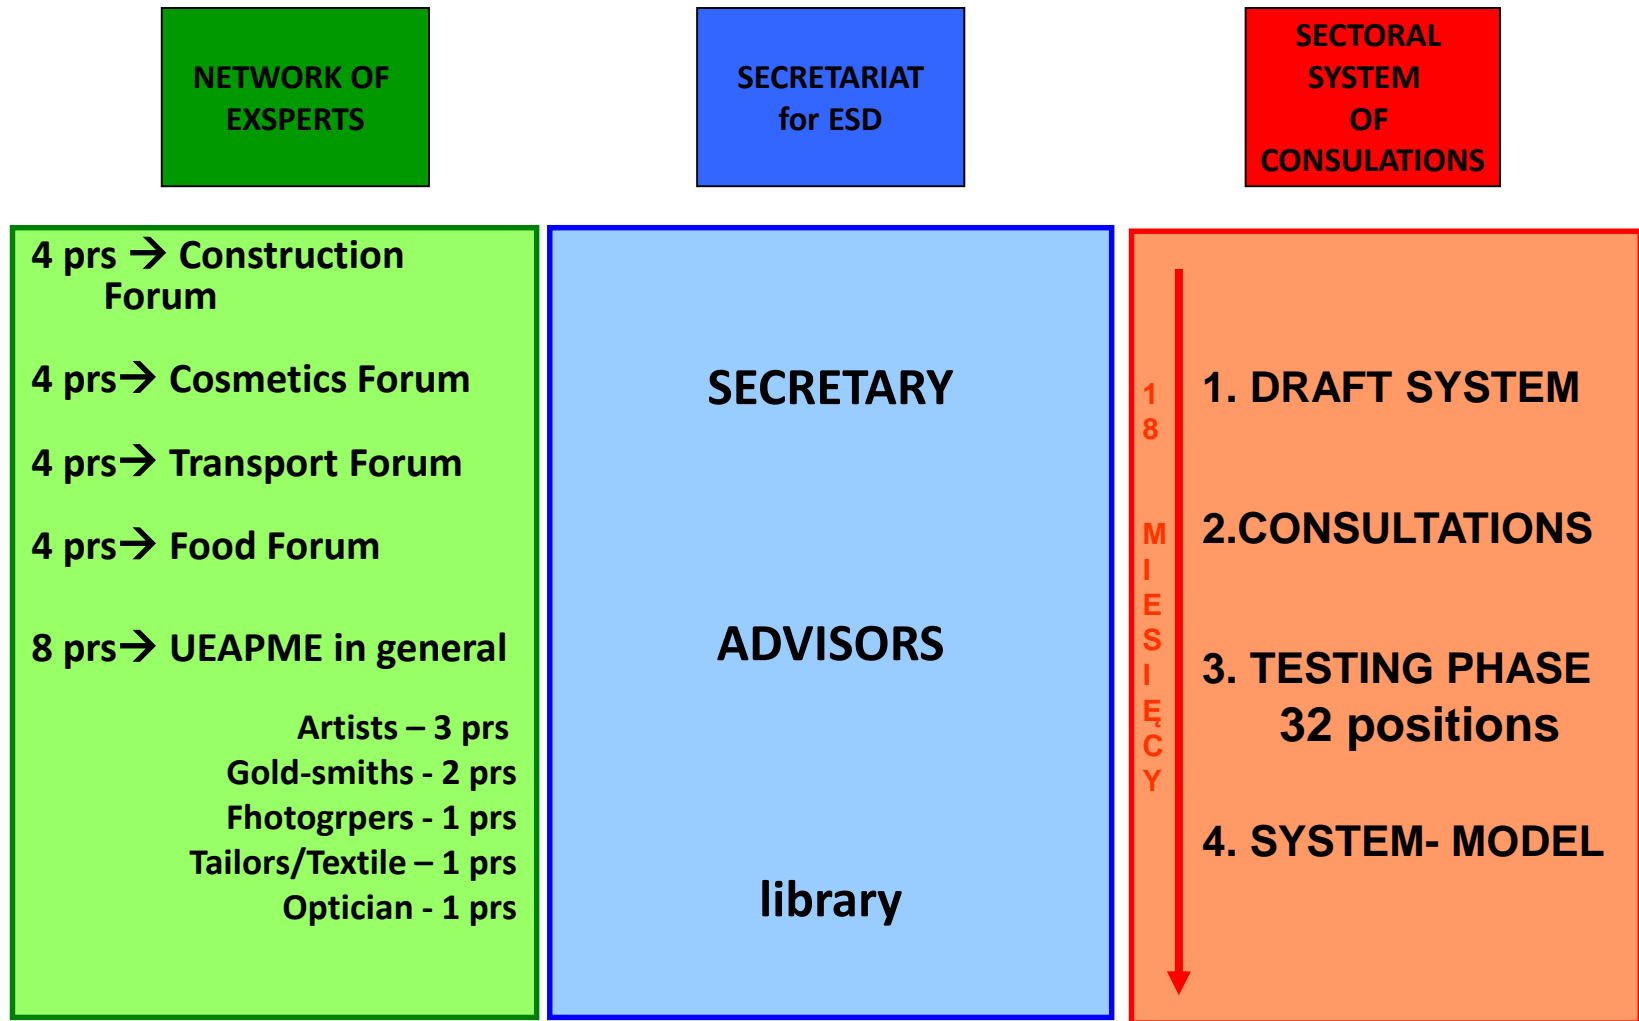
NETWORK OF EXSPERTS

SECRETARIAT for ESD

SECTORAL SYSTEM OF CONSULATIONS

4 prs → Construction Forum

4 prs→ Cosmetics Forum

4 prs→ Transport Forum

4 prs→ Food Forum

8 prs→ UEAPME in general

Artists – 3 prs
Gold-smiths - 2 prs
Fhotogrpers - 1 prs
Tailors/Textile – 1 prs
Optician - 1 prs

SECRETARY

ADVISORS

library

18 MIESIĘCY

1. DRAFT SYSTEM

2.CONSULTATIONS

3. TESTING PHASE
32 positions

4. SYSTEM- MODEL